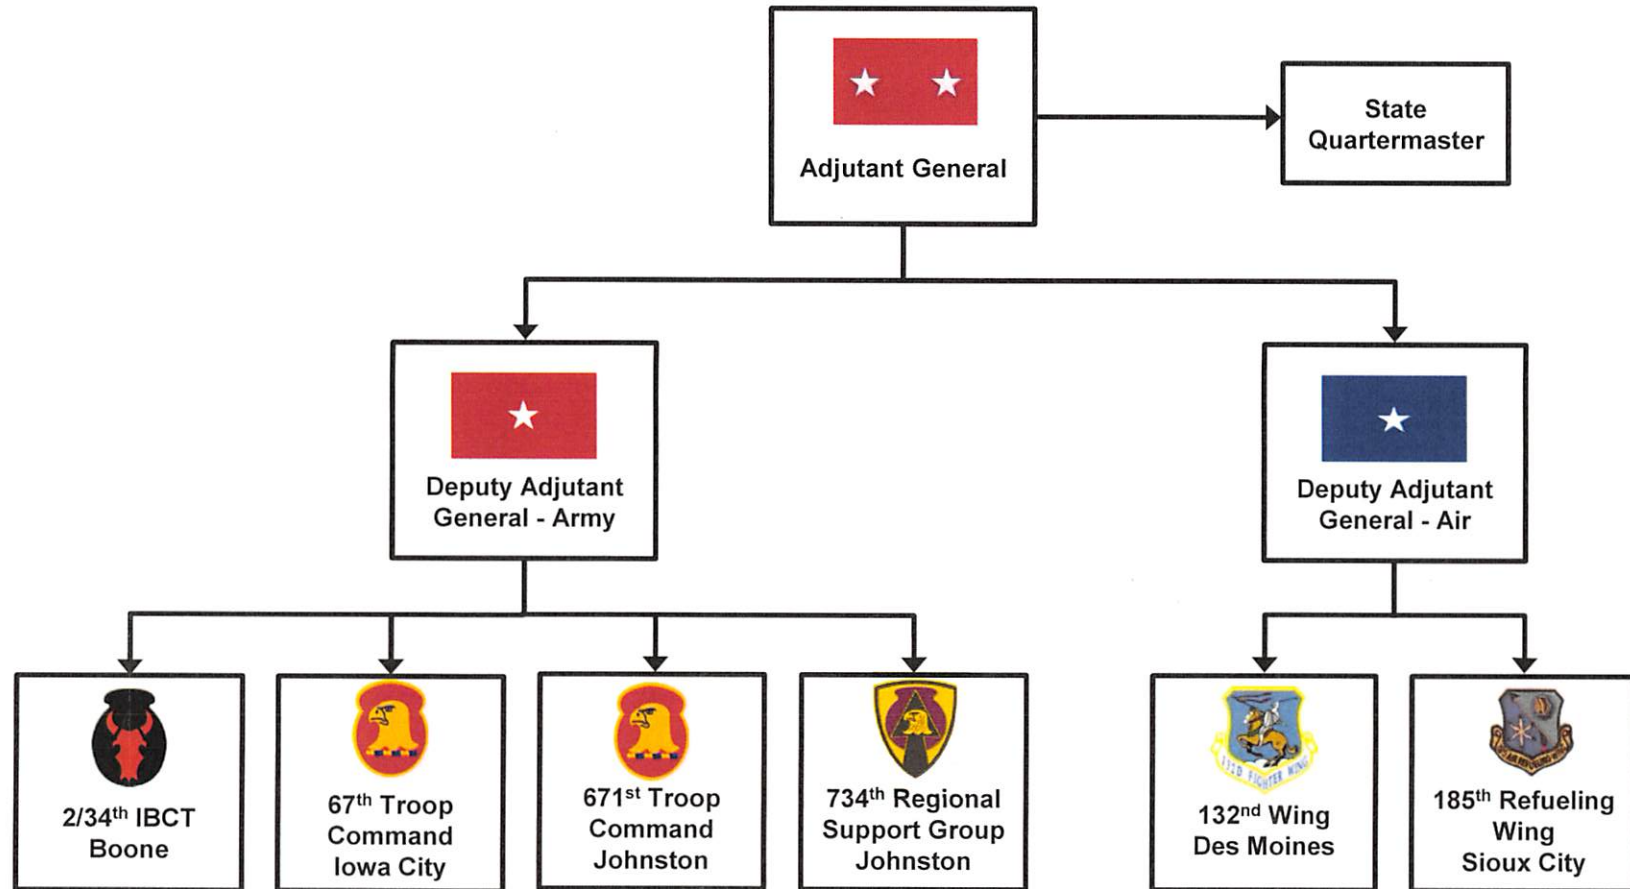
Adjutant General

State Quartermaster

Deputy Adjutant General - Army

Deputy Adjutant General - Air

2/34$^{th}$ IBCT Boone

67$^{th}$ Troop Command Iowa City

671$^{st}$ Troop Command Johnston

734$^{th}$ Regional Support Group Johnston

132$^{nd}$ Wing Des Moines

185$^{th}$ Refueling Wing Sioux City